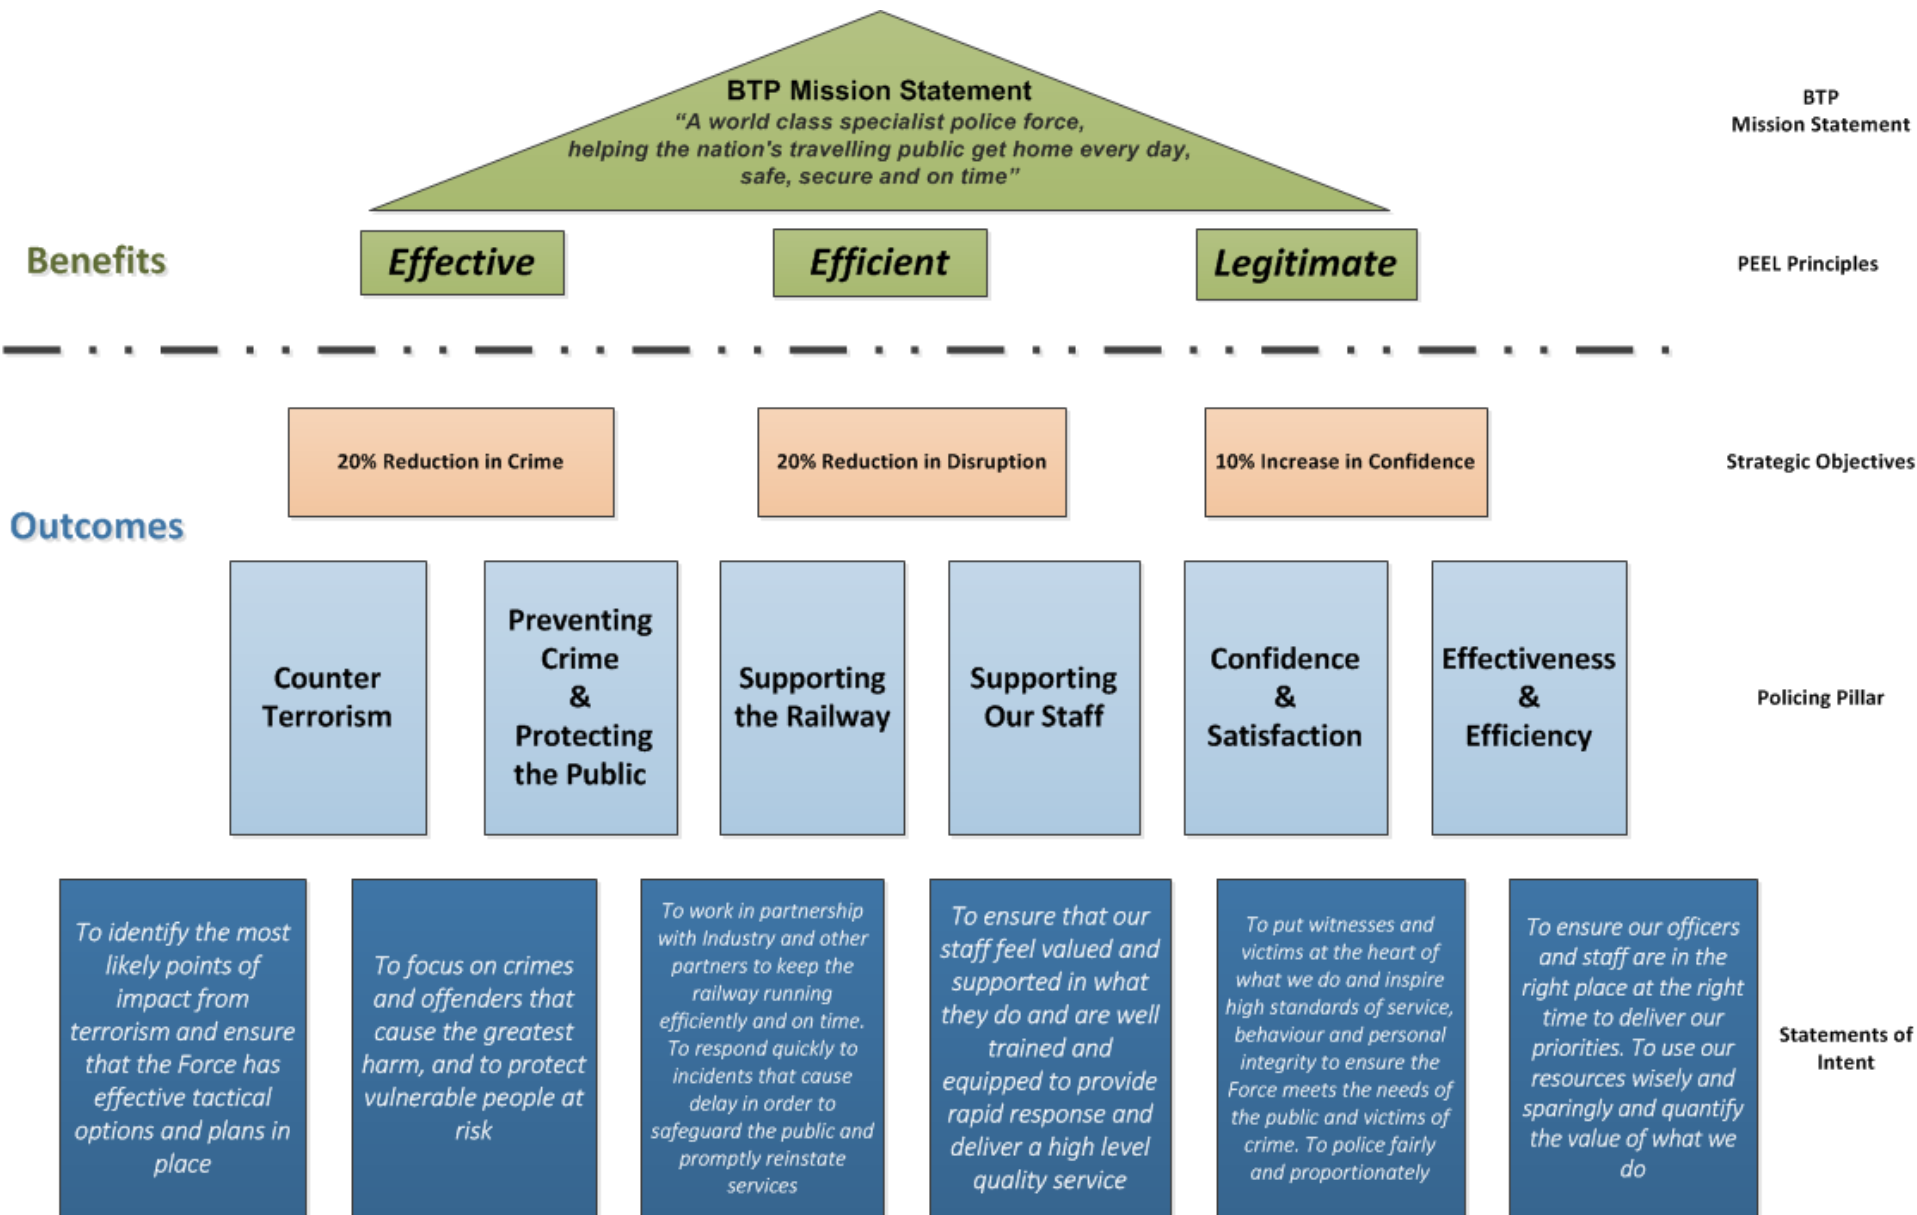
BTP Mission Statement
"A world class specialist police force, helping the nation's travelling public get home every day, safe, secure and on time"

BTP Mission Statement

Benefits

Effective

Efficient

Legitimate

PEEL Principles

20% Reduction in Crime

20% Reduction in Disruption

10% Increase in Confidence

Strategic Objectives

Outcomes

Counter Terrorism

Preventing Crime & Protecting the Public

Supporting the Railway

Supporting Our Staff

Confidence & Satisfaction

Effectiveness & Efficiency

Policing Pillar

To identify the most likely points of impact from terrorism and ensure that the Force has effective tactical options and plans in place

To focus on crimes and offenders that cause the greatest harm, and to protect vulnerable people at risk

To work in partnership with Industry and other partners to keep the railway running efficiently and on time. To respond quickly to incidents that cause delay in order to safeguard the public and promptly reinstate services

To ensure that our staff feel valued and supported in what they do and are well trained and equipped to provide rapid response and deliver a high level quality service

To put witnesses and victims at the heart of what we do and inspire high standards of service, behaviour and personal integrity to ensure the Force meets the needs of the public and victims of crime. To police fairly and proportionately

To ensure our officers and staff are in the right place at the right time to deliver our priorities. To use our resources wisely and sparingly and quantify the value of what we do

Statements of Intent